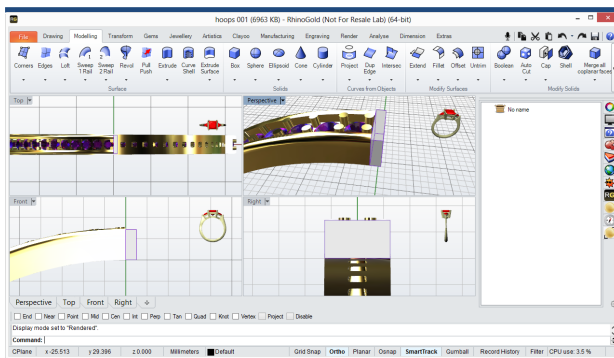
hoops 001 (6963 KB) - RhinoGold (Not For Resale Lab) (64-bit)

File Drawing Modelling Transform Gems Jewellery Artistics Clayoo Manufacturing Engraving Render Analyse Dimension Extras

Corners Edges Loft Sweep 1 Rail Sweep 2 Rail Revol Pull Push Extrude Curve Shell Extrude Surface Box Sphere Ellipsoid Cone Cylinder Project Dup Edge Intersec Extend Fillet Offset Untrim Boolean Auto Cut Cap Shell Merge all coplanar faces

Surface Solids Curves from Objects Modify Surfaces Modify Solids

Top Perspective Front Right

No name

Perspective Top Front Right

End Near Point Mid Cen Int Perp Tan Quad Knot Vertex Project Disable

Display mode set to "Rendered".

Command:

CPlane x -25.513 y 29.396 z 0.000 Millimeters Default Grid Snap Ortho Planar Osnap SmartTrack Gumball Record History Filter CPU use: 3.5 %